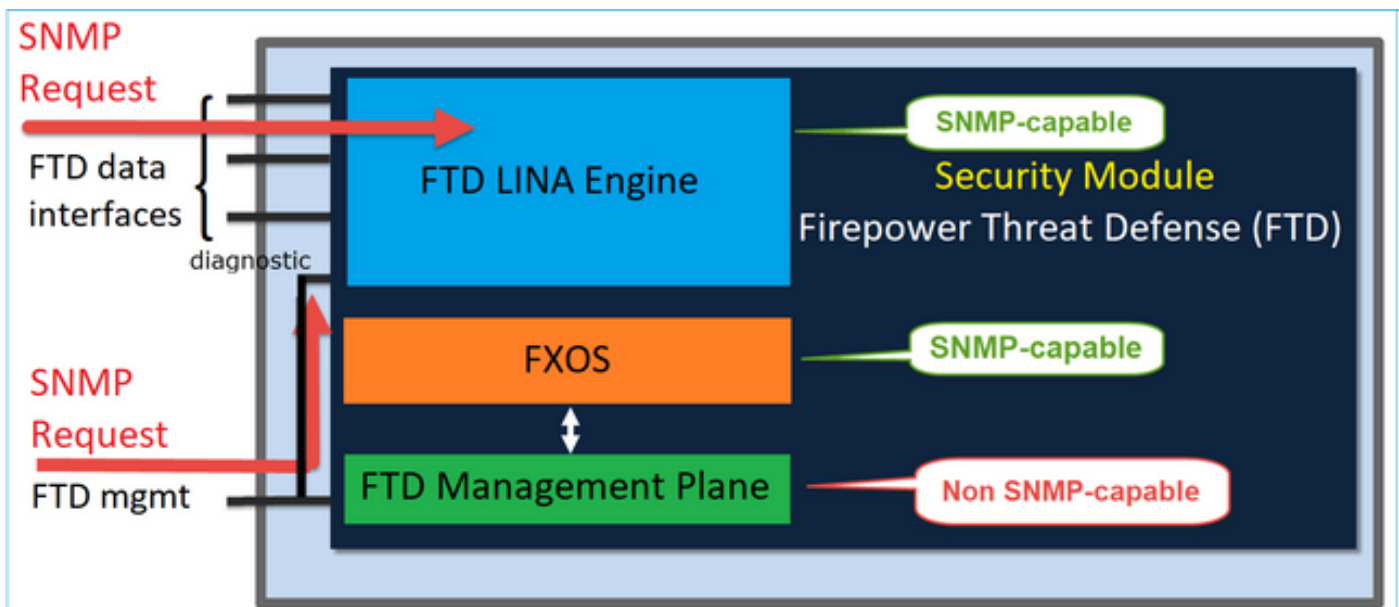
SNMP Request

FTD data interfaces

diagnostic

FTD LINA Engine

SNMP-capable

Security Module

Firepower Threat Defense (FTD)

FXOS

SNMP-capable

SNMP Request

FTD mgmt

FTD Management Plane

Non SNMP-capable